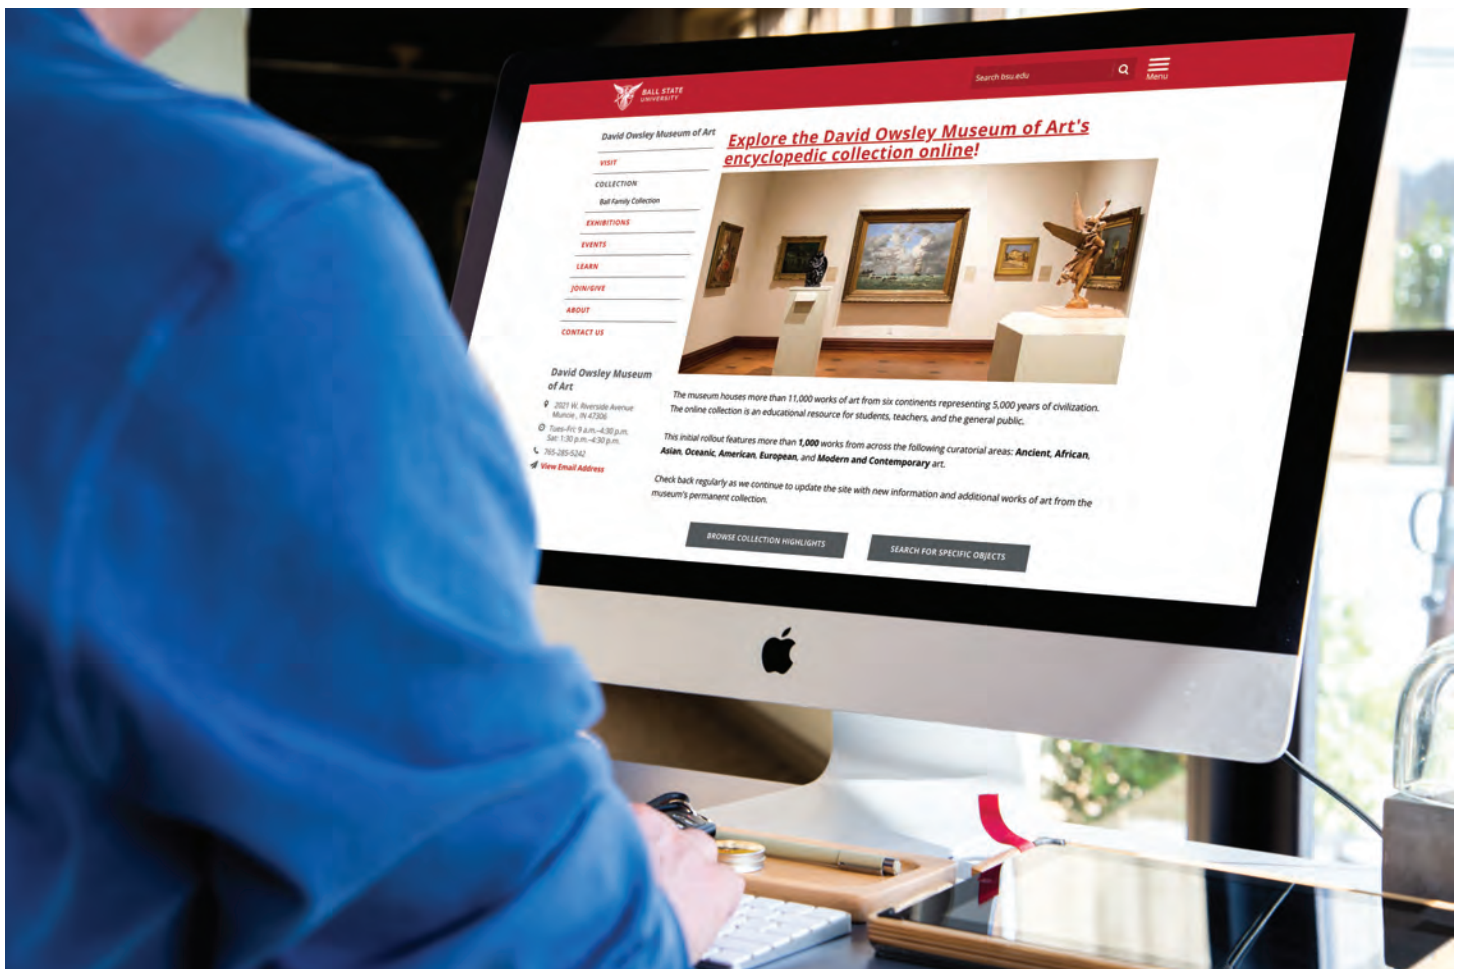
BALL STATE UNIVERSITY

Search bsu.edu

Menu

David Owsley Museum of Art

VISIT

COLLECTION

Ball Family Collection

EXHIBITIONS

EVENTS

LEARN

JOIN/GIVE

ABOUT

CONTACT US

David Owsley Museum of Art

2021 W. Riverside Avenue Muncie, IN 47306

Tues–Fri: 9 a.m.–4:30 p.m. Sat: 1:30 p.m.–4:30 p.m.

765-285-5242

View Email Address

Explore the David Owsley Museum of Art's encyclopedic collection online!

The museum houses more than 11,000 works of art from six continents representing 5,000 years of civilization. The online collection is an educational resource for students, teachers, and the general public.

This initial rollout features more than **1,000** works from across the following curatorial areas: **Ancient**, **African**, **Asian**, **Oceanic**, **American**, **European**, and **Modern and Contemporary** art.

Check back regularly as we continue to update the site with new information and additional works of art from the museum's permanent collection.

BROWSE COLLECTION HIGHLIGHTS

SEARCH FOR SPECIFIC OBJECTS